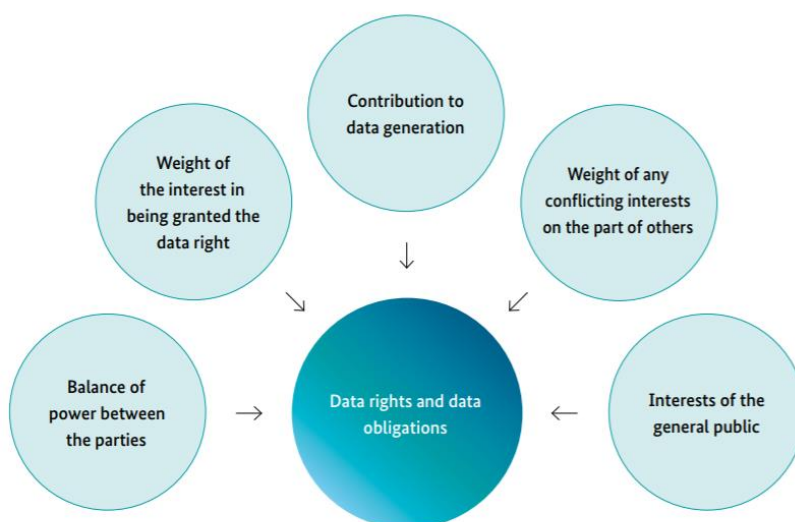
Contribution to data generation

Weight of the interest in being granted the data right

Weight of any conflicting interests on the part of others

Balance of power between the parties

Data rights and data obligations

Interests of the general public